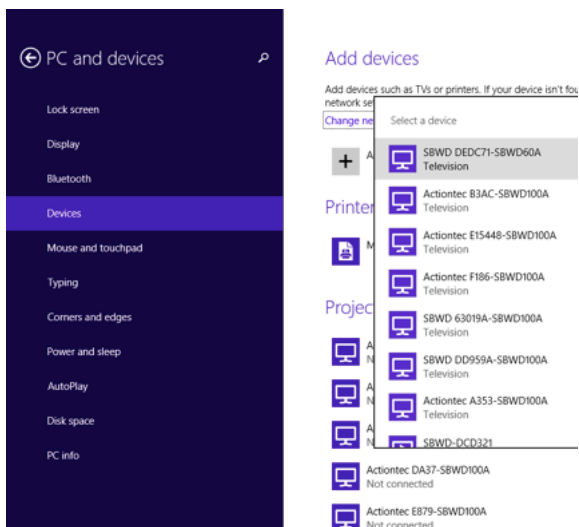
PC and devices

Lock screen

Display

Bluetooth

Devices

Mouse and touchpad

Typing

Corners and edges

Power and sleep

AutoPlay

Disk space

PC info

Add devices

Add devices such as TVs or printers. If your device isn't fou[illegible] network se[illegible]

Change ne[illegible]

+ A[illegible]

Printer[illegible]

M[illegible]

Projec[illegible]

A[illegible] N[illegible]

A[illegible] N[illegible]

A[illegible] N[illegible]

Actiontec DA37-SBWD100A
Not connected

Actiontec E879-SBWD100A
Not connected

Select a device

SBWD DEDC71-SBWD60A
Television

Actiontec B3AC-SBWD100A
Television

Actiontec E15448-SBWD100A
Television

Actiontec F186-SBWD100A
Television

SBWD 63019A-SBWD100A
Television

SBWD DD959A-SBWD100A
Television

Actiontec A353-SBWD100A
Television

SBWD-DCD321